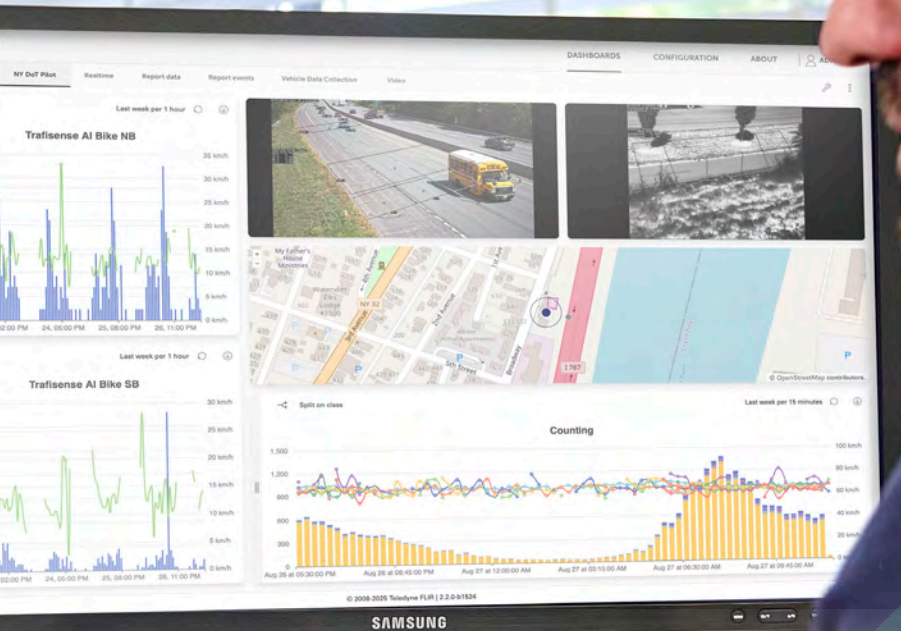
DASHBOARDS CONFIGURATION ABOUT

NY DoT Pilot Realtime Report data Report events Vehicle Data Collection Video

Last week per 1 hour

Trafisense AI Bike NB

35 km/h
30 km/h
25 km/h
20 km/h
15 km/h
10 km/h
5 km/h
0 km/h

02:00 PM 24, 05:00 PM 25, 08:00 PM 26, 11:00 PM

Last week per 1 hour

Trafisense AI Bike SB

30 km/h
25 km/h
20 km/h
15 km/h
10 km/h
5 km/h
0 km/h

02:00 PM 24, 05:00 PM 25, 08:00 PM 26, 11:00 PM

My Father's House Ministries
Watervliet Elks Lodge #1500
NY 32
3rd Avenue
2nd Avenue
5th Street
Broadway
1st Ave
I 787

© OpenStreetMap contributors.

Split on class

Last week per 15 minutes

Counting

1,000
800
600
400
200
0

100 km/h
80 km/h
60 km/h
40 km/h
20 km/h
0 km/h

Aug 26 at 05:30:00 PM Aug 26 at 08:45:00 PM Aug 27 at 12:00:00 AM Aug 27 at 03:15:00 AM Aug 27 at 06:30:00 AM Aug 27 at 09:45:00 AM

© 2008-2025 Teledyne FLIR | 2.2.0-b1524

SAMSUNG